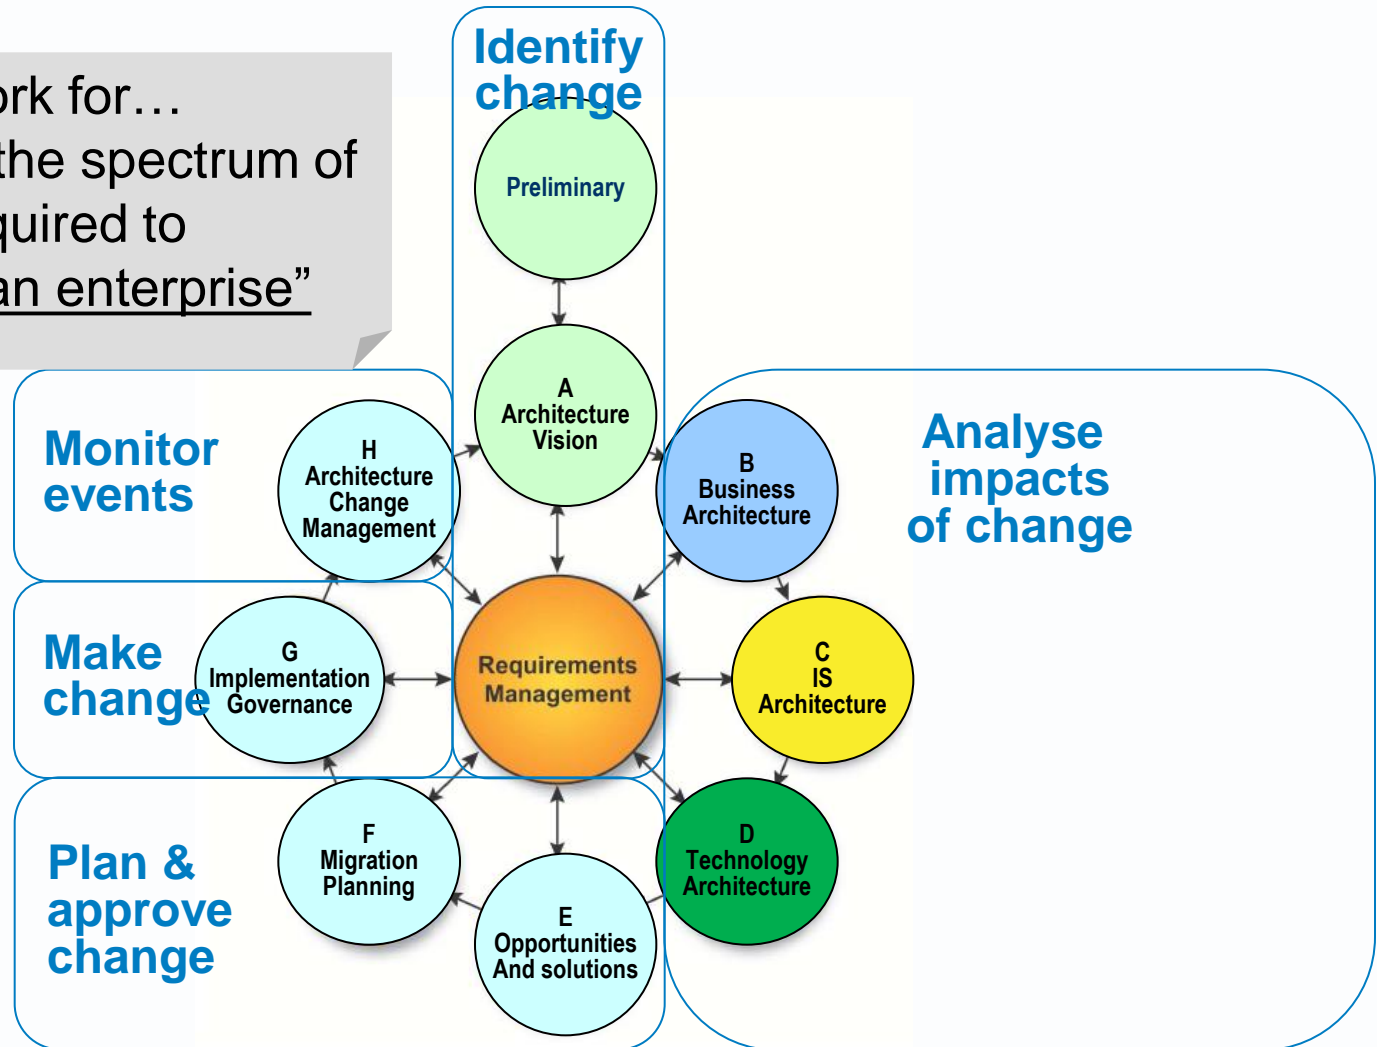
ork for…
the spectrum of
quired to
an enterprise”

Identify change

Preliminary

A
Architecture
Vision

Monitor events

H
Architecture
Change
Management

Analyse impacts of change

B
Business
Architecture

Make change

G
Implementation
Governance

Requirements
Management

C
IS
Architecture

Plan & approve change

F
Migration
Planning

E
Opportunities
And solutions

D
Technology
Architecture